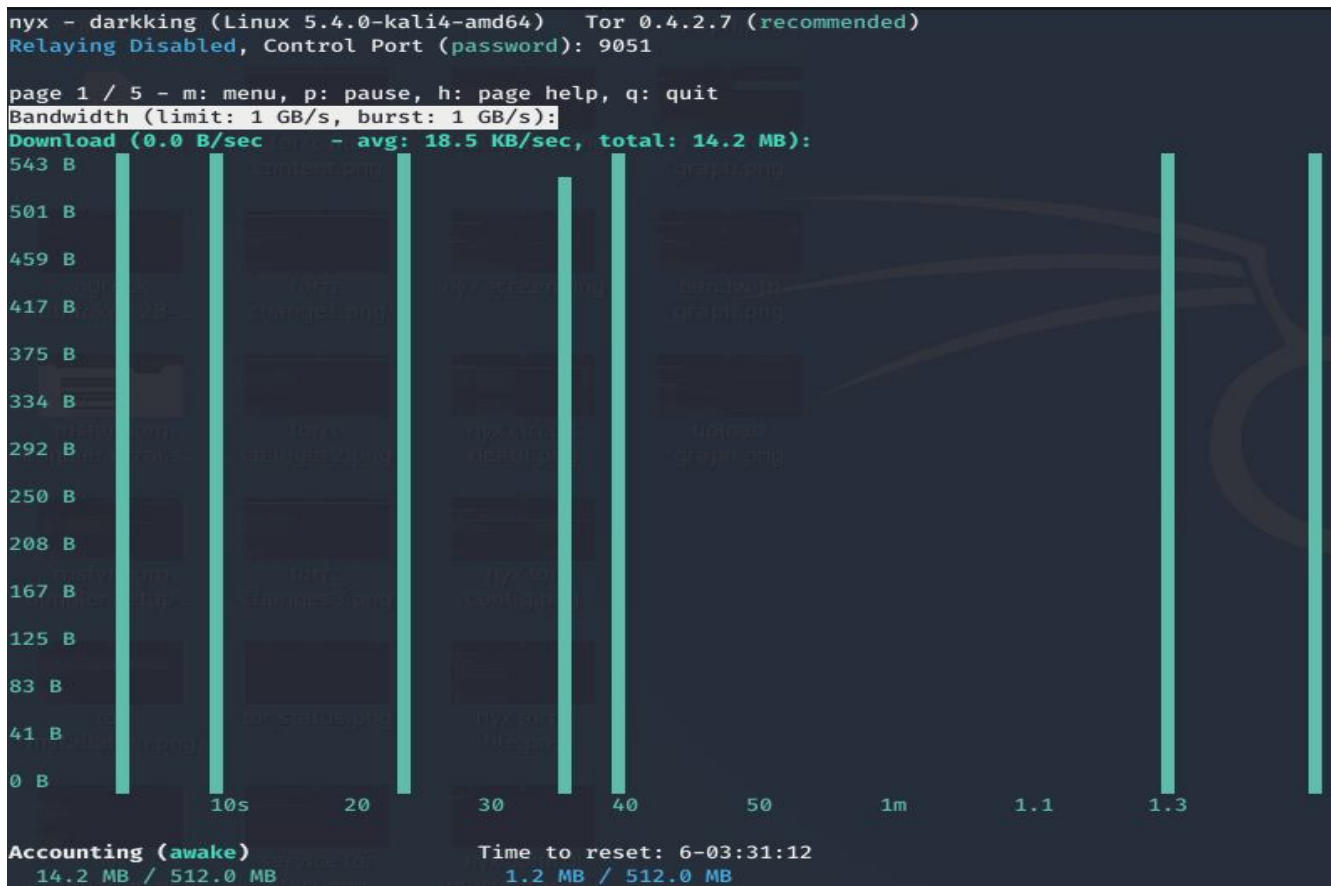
nyx - darkking (Linux 5.4.0-kali4-amd64)   Tor 0.4.2.7 (recommended)
Relaying Disabled, Control Port (password): 9051

page 1 / 5 - m: menu, p: pause, h: page help, q: quit
Bandwidth (limit: 1 GB/s, burst: 1 GB/s):
Download (0.0 B/sec - avg: 18.5 KB/sec, total: 14.2 MB):
543 B
501 B
459 B
417 B
375 B
334 B
292 B
250 B
208 B
167 B
125 B
83 B
41 B
0 B
10s 20 30 40 50 1m 1.1 1.3

Accounting (awake)   Time to reset: 6-03:31:12
14.2 MB / 512.0 MB   1.2 MB / 512.0 MB